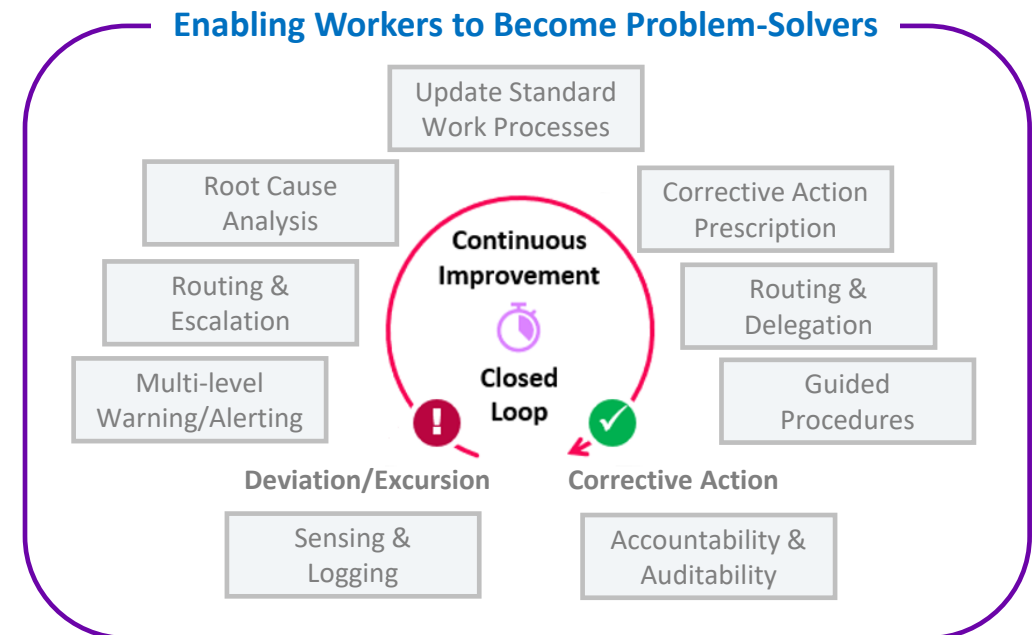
Enabling Workers to Become Problem-Solvers

Update Standard Work Processes

Root Cause Analysis

Corrective Action Prescription

Continuous Improvement

Routing & Escalation

Routing & Delegation

Closed Loop

Multi-level Warning/Alerting

Guided Procedures

Deviation/Excursion

Corrective Action

Sensing & Logging

Accountability & Auditability